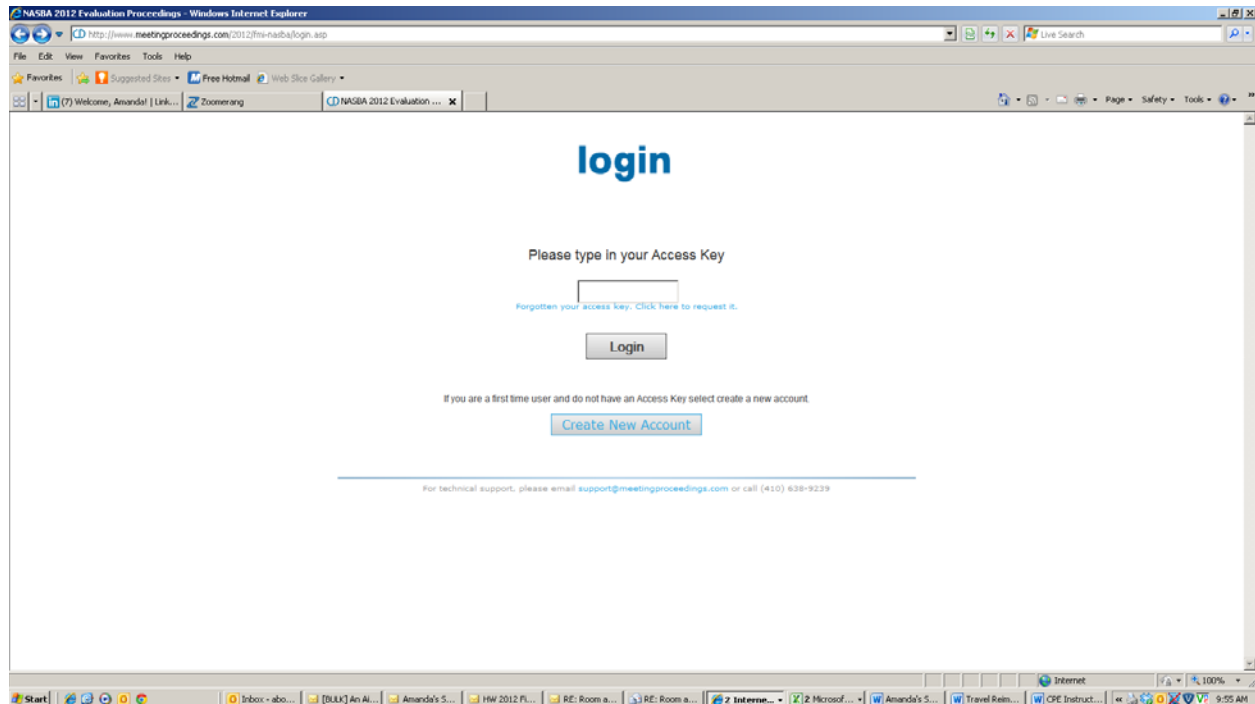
NASBA 2012 Evaluation Proceedings - Windows Internet Explorer

http://www.meetingproceedings.com/2012/fmi-nasba/login.asp

Live Search

File Edit View Favorites Tools Help

Favorites | Suggested Sites ▾ | Free Hotmail | Web Slice Gallery ▾

(7) Welcome, Amanda! | Link... | Zoomerang | NASBA 2012 Evaluation ...

Page ▾ Safety ▾ Tools ▾

login

Please type in your Access Key

Forgotten your access key. Click here to request it.

Login

If you are a first time user and do not have an Access Key select create a new account.

Create New Account

For technical support, please email support@meetingproceedings.com or call (410) 638-9239

Internet | 100%

Start | Inbox - abo... | [BULK] An Ai... | Amanda's S... | HW 2012 Fi... | RE: Room a... | RE: Room a... | 2 Interne... | 2 Microsof... | Amanda's S... | Travel Reim... | CPE Instruct... | 9:55 AM